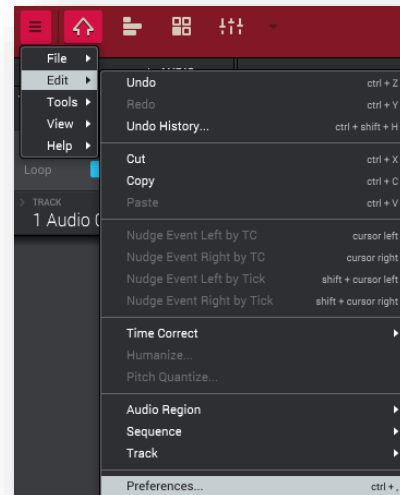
File
Edit
Tools
View
Help

Loop

TRACK
1 Audio

Undo ctrl + Z
Redo ctrl + Y
Undo History... ctrl + shift + H

Cut ctrl + X
Copy ctrl + C
Paste ctrl + V

Nudge Event Left by TC cursor left
Nudge Event Right by TC cursor right
Nudge Event Left by Tick shift + cursor left
Nudge Event Right by Tick shift + cursor right

Time Correct
Humanize...
Pitch Quantize...

Audio Region
Sequence
Track

Preferences... ctrl +